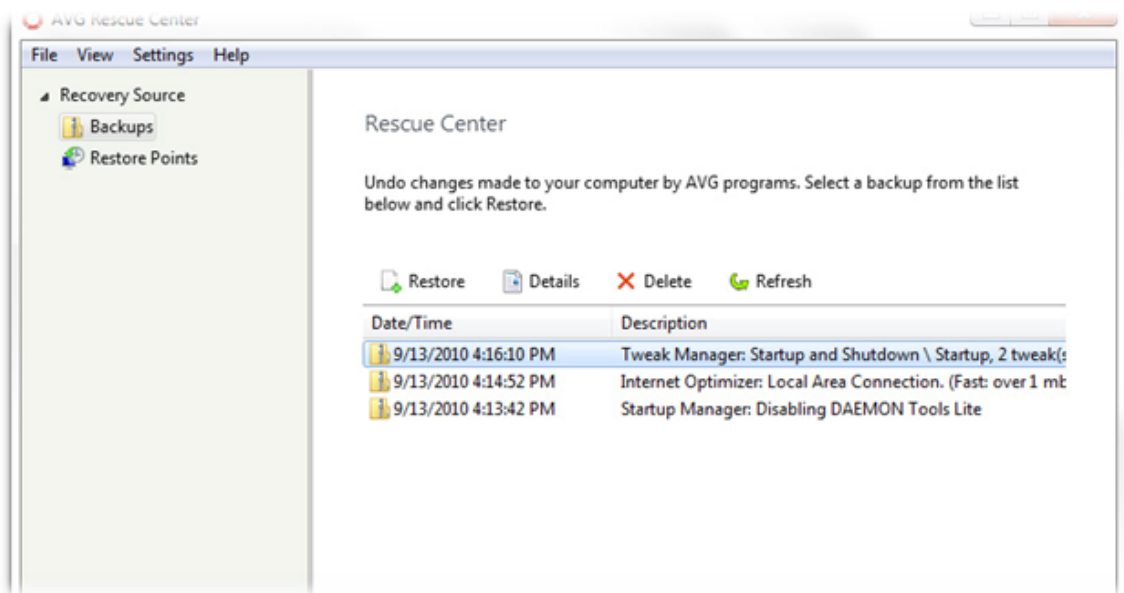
AVG Rescue Center

File View Settings Help

Recovery Source
Backups
Restore Points

Rescue Center

Undo changes made to your computer by AVG programs. Select a backup from the list below and click Restore.

Restore Details Delete Refresh

| Date/Time | Description |
|---|---|
| 9/13/2010 4:16:10 PM | Tweak Manager: Startup and Shutdown \ Startup, 2 tweak(s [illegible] |
| 9/13/2010 4:14:52 PM | Internet Optimizer: Local Area Connection. (Fast: over 1 mb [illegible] |
| 9/13/2010 4:13:42 PM | Startup Manager: Disabling DAEMON Tools Lite |